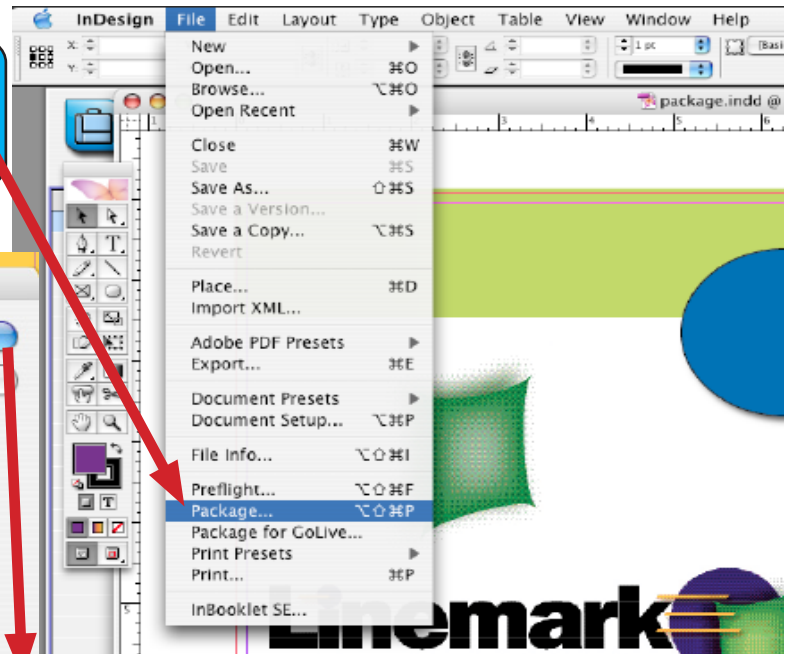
InDesign File Edit Layout Type Object Table View Window Help

X:
Y:
1 pt
[Basi

New
Open... ⌘O
Browse... ⌥⌘O
Open Recent
Close ⌘W
Save ⌘S
Save As... ⇧⌘S
Save a Version...
Save a Copy... ⌥⌘S
Revert
Place... ⌘D
Import XML...
Adobe PDF Presets
Export... ⌘E
Document Presets
Document Setup... ⌥⌘P
File Info... ⌥⇧⌘I
Preflight... ⌥⇧⌘F
Package... ⌥⇧⌘P
Package for GoLive...
Print Presets
Print... ⌘P
InBooklet SE...

package.indd @

1
3
4
5
6
5

Linemark